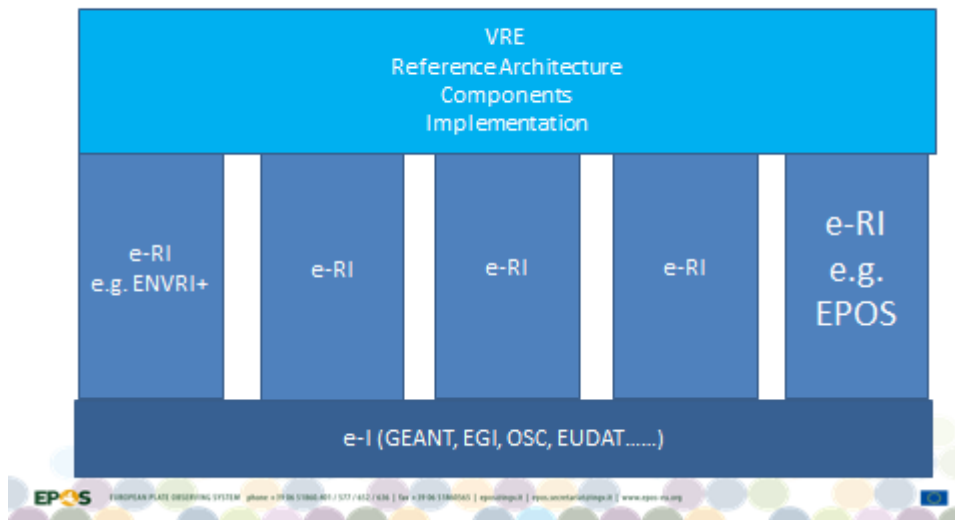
VRE
Reference Architecture
Components
Implementation

e-RI
e.g. ENVRI+

e-RI

e-RI

e-RI

e-RI
e.g.
EPOS

e-I (GEANT, EGI, OSC, EUDAT……)

EPOS EUROPEAN PLATE OBSERVING SYSTEM phone +39 06 51860 401 / 577 / 612 / 636 | fax +39 06 51860565 | epos@ingv.it | epos.secretariat@ingv.it | www.epos-eu.org